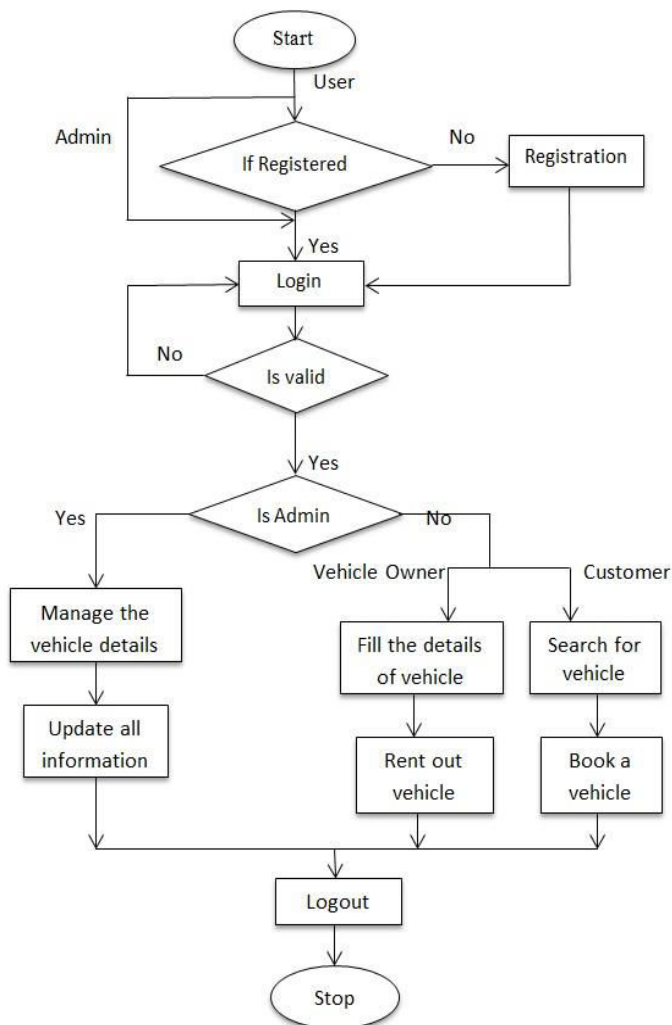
Start

User

Admin

If Registered

No

Registration

Yes

Login

No

Is valid

Yes

Is Admin

Yes

No

Vehicle Owner

Customer

Manage the vehicle details

Fill the details of vehicle

Search for vehicle

Update all information

Rent out vehicle

Book a vehicle

Logout

Stop